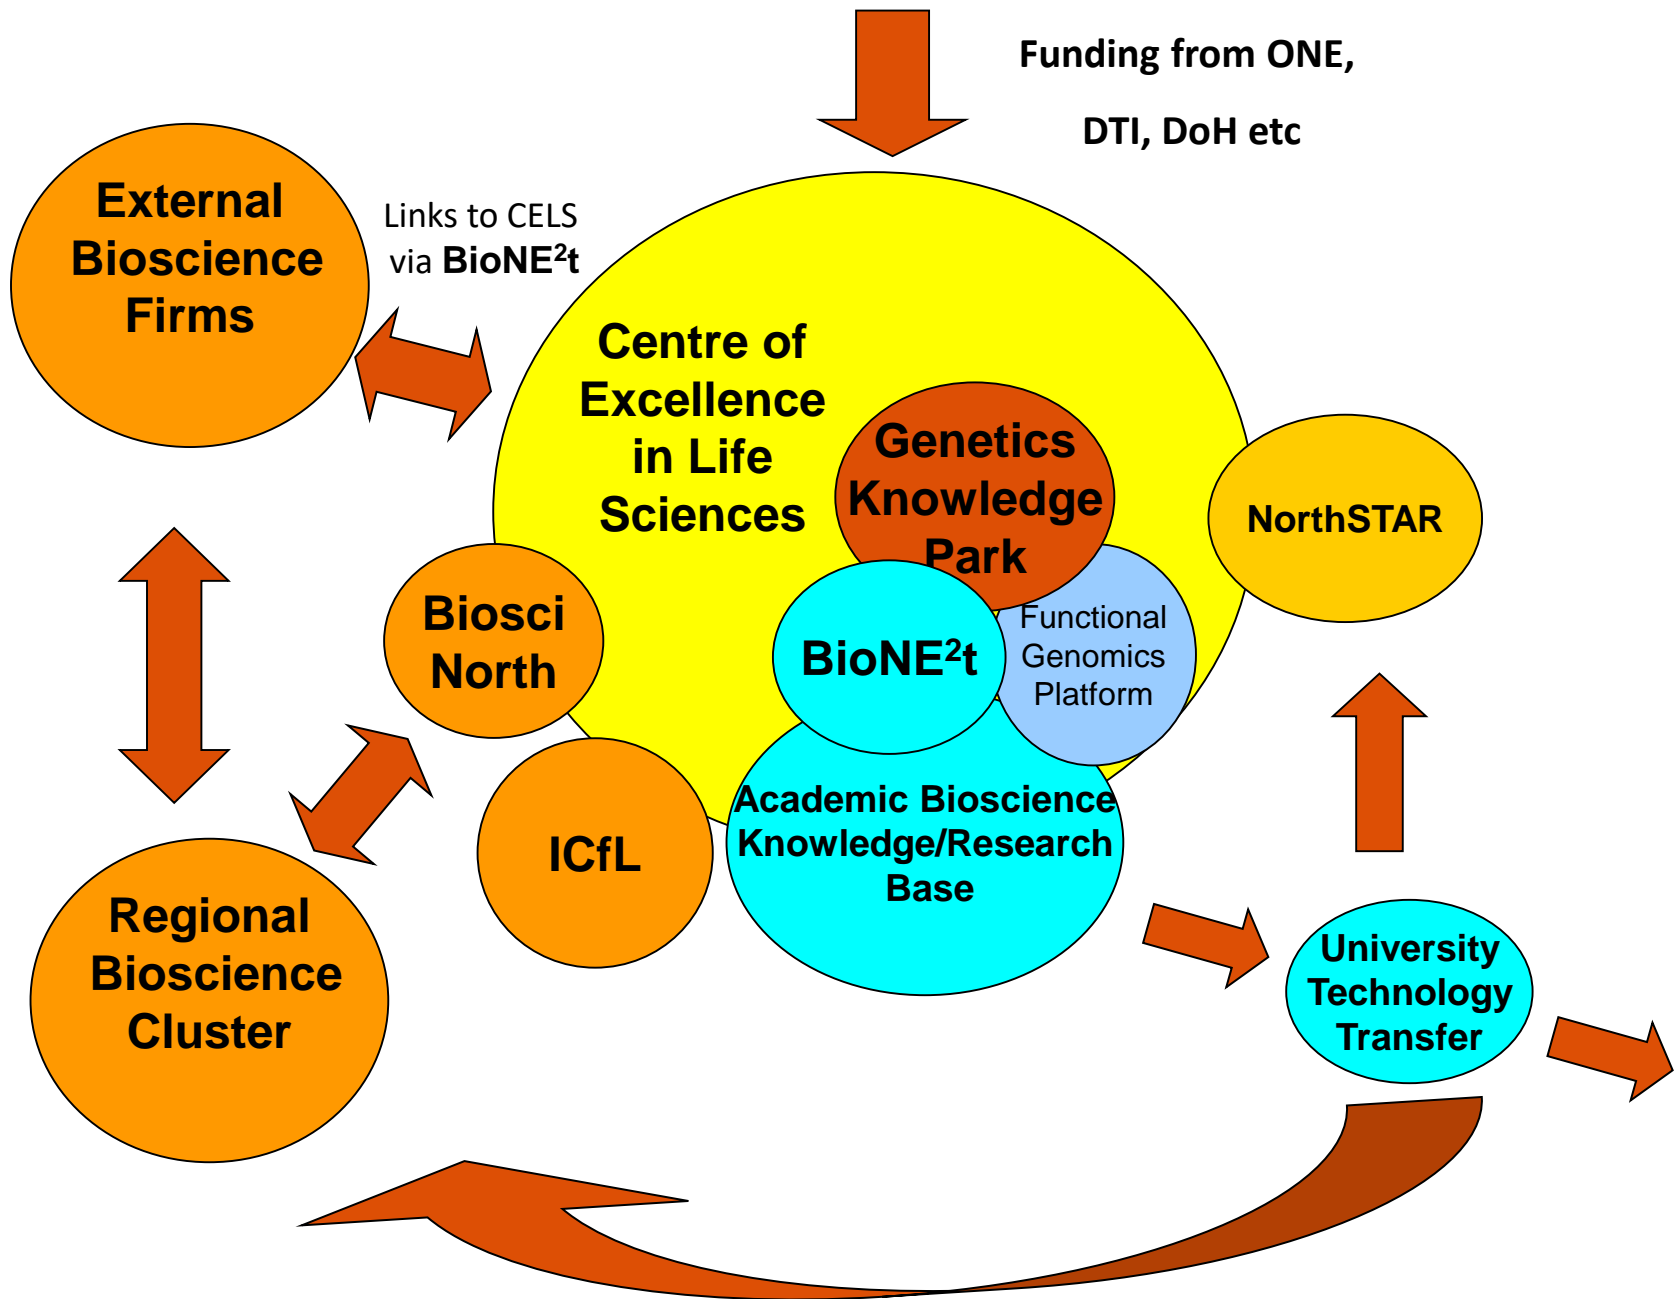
Funding from ONE,

DTI, DoH etc

External Bioscience Firms

Links to CELS via BioNE$^2$t

Centre of Excellence in Life Sciences

Genetics Knowledge Park

NorthSTAR

Biosci North

BioNE$^2$t

Functional Genomics Platform

ICfL

Academic Bioscience Knowledge/Research Base

Regional Bioscience Cluster

University Technology Transfer